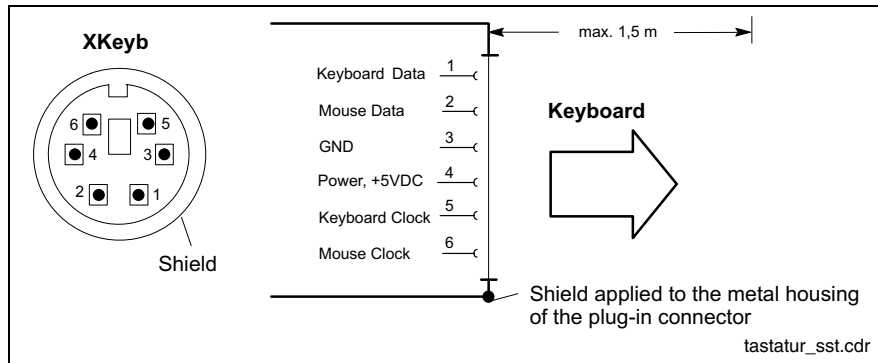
XKeyb

6 5
4 3
2 1

Shield

max. 1,5 m

Keyboard Data 1
Mouse Data 2
GND 3
Power, +5VDC 4
Keyboard Clock 5
Mouse Clock 6

Keyboard

Shield applied to the metal housing of the plug-in connector

tastatur_sst.cdr